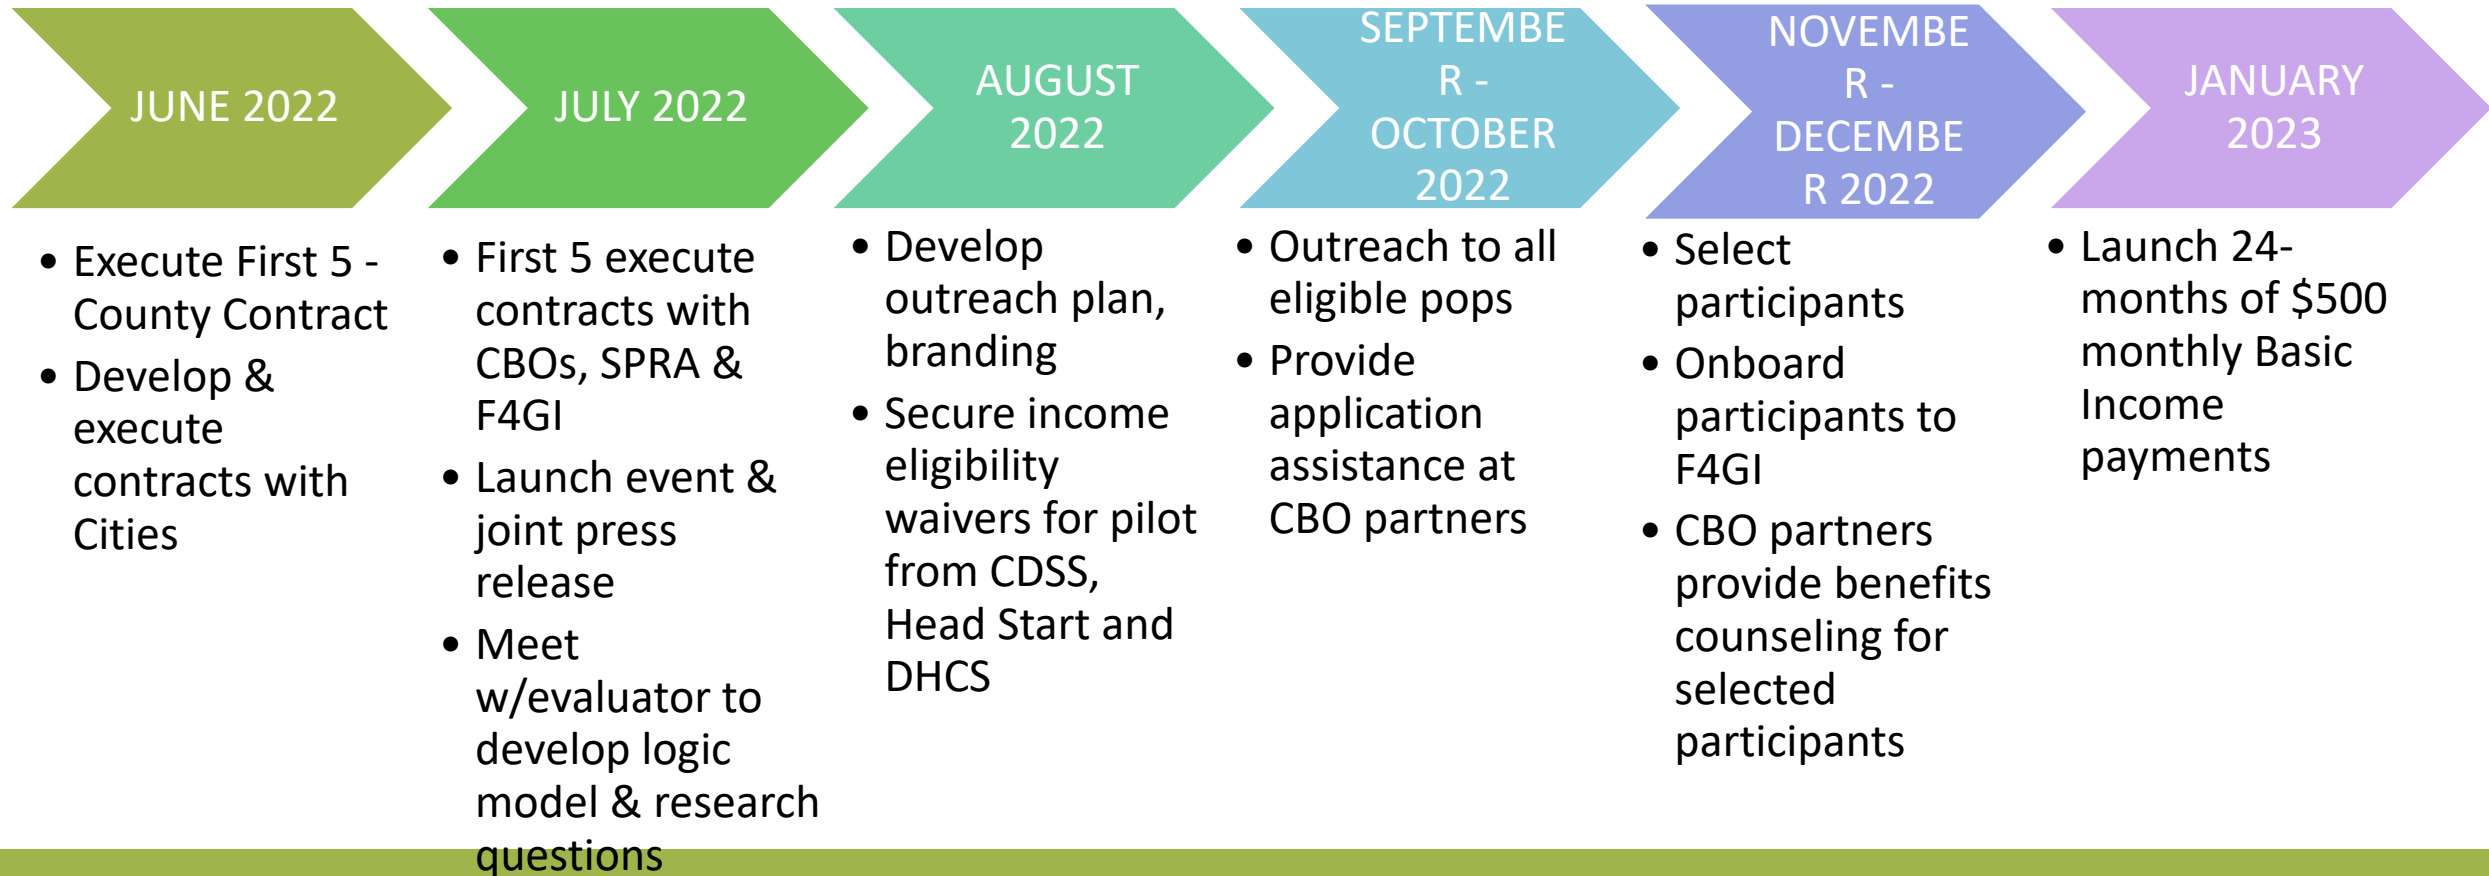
JUNE 2022

- Execute First 5 - County Contract
- Develop & execute contracts with Cities

JULY 2022

- First 5 execute contracts with CBOs, SPRA & F4GI
- Launch event & joint press release
- Meet w/evaluator to develop logic model & research questions

AUGUST 2022

- Develop outreach plan, branding
- Secure income eligibility waivers for pilot from CDSS, Head Start and DHCS

SEPTEMBE R - OCTOBER 2022

- Outreach to all eligible pops
- Provide application assistance at CBO partners

NOVEMBE R - DECEMBE R 2022

- Select participants
- Onboard participants to F4GI
- CBO partners provide benefits counseling for selected participants

JANUARY 2023

- Launch 24-months of $500 monthly Basic Income payments